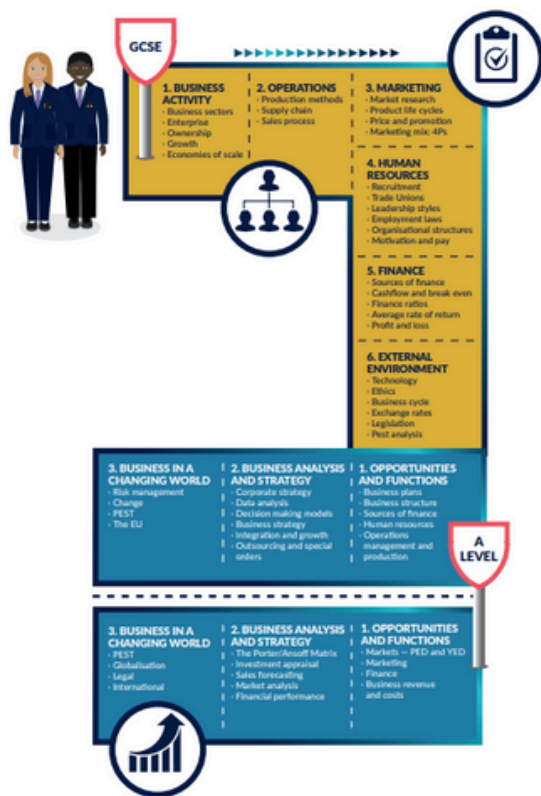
GCSE

1. BUSINESS ACTIVITY
- Business sectors
- Enterprise
- Ownership
- Growth
- Economies of scale

2. OPERATIONS
- Production methods
- Supply chain
- Sales process

3. MARKETING
- Market research
- Product life cycles
- Price and promotion
- Marketing mix: 4Ps

4. HUMAN RESOURCES
- Recruitment
- Trade Unions
- Leadership styles
- Employment laws
- Organisational structures
- Motivation and pay

5. FINANCE
- Sources of finance
- Cashflow and break even
- Finance ratios
- Average rate of return
- Profit and loss

6. EXTERNAL ENVIRONMENT
- Technology
- Ethics
- Business cycle
- Exchange rates
- Legislation
- Pest analysis

3. BUSINESS IN A CHANGING WORLD
- Risk management
- Change
- PEST
- The EU

2. BUSINESS ANALYSIS AND STRATEGY
- Corporate strategy
- Data analysis
- Decision making models
- Business strategy
- Integration and growth
- Outsourcing and special orders

1. OPPORTUNITIES AND FUNCTIONS
- Business plans
- Business structure
- Sources of finance
- Human resources
- Operations management and production

A LEVEL

3. BUSINESS IN A CHANGING WORLD
- PEST
- Globalisation
- Legal
- International

2. BUSINESS ANALYSIS AND STRATEGY
- The Porter/Ansoff Matrix
- Investment appraisal
- Sales forecasting
- Market analysis
- Financial performance

1. OPPORTUNITIES AND FUNCTIONS
- Markets — PED and YED
- Marketing
- Finance
- Business revenue and costs